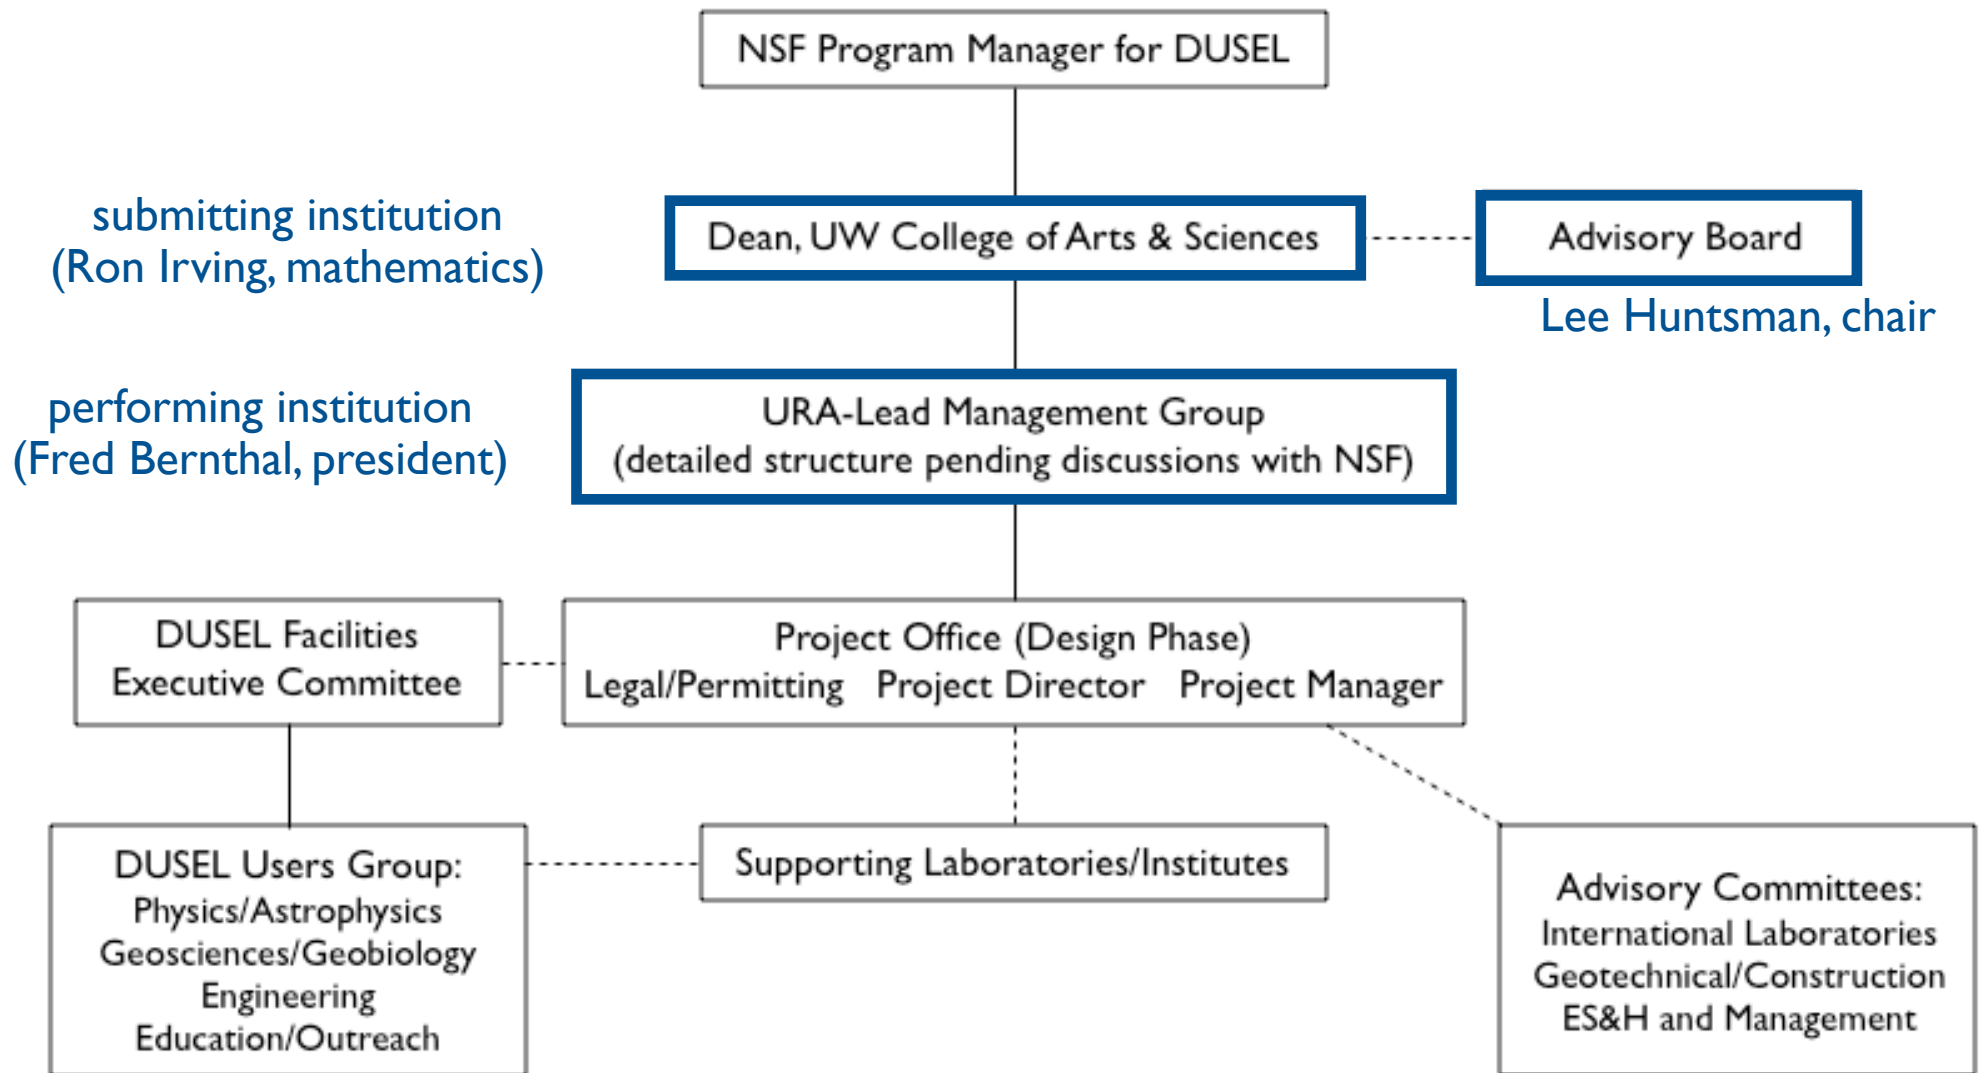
NSF Program Manager for DUSEL

submitting institution
(Ron Irving, mathematics)

Dean, UW College of Arts & Sciences

Advisory Board

Lee Huntsman, chair

performing institution
(Fred Bernthal, president)

URA-Lead Management Group
(detailed structure pending discussions with NSF)

DUSEL Facilities
Executive Committee

Project Office (Design Phase)
Legal/Permitting Project Director Project Manager

DUSEL Users Group:
Physics/Astrophysics
Geosciences/Geobiology
Engineering
Education/Outreach

Supporting Laboratories/Institutes

Advisory Committees:
International Laboratories
Geotechnical/Construction
ES&H and Management